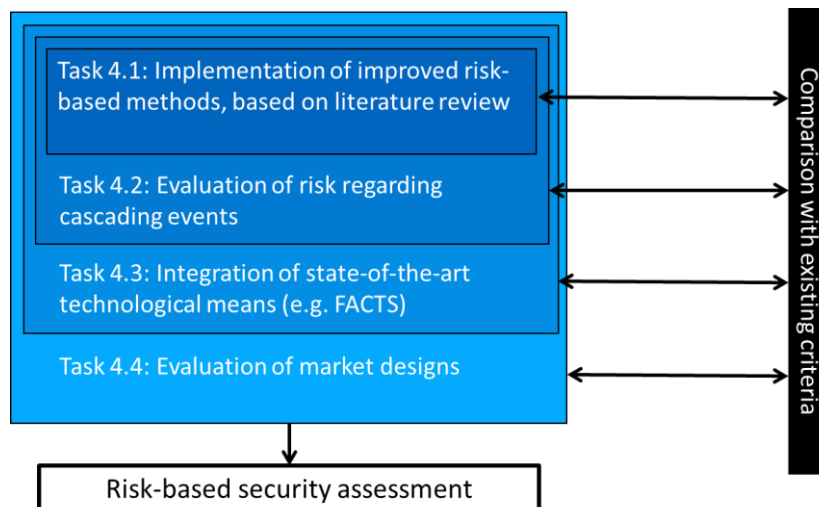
Task 4.1: Implementation of improved risk-based methods, based on literature review

Task 4.2: Evaluation of risk regarding cascading events

Task 4.3: Integration of state-of-the-art technological means (e.g. FACTS)

Task 4.4: Evaluation of market designs

Comparison with existing criteria

Risk-based security assessment